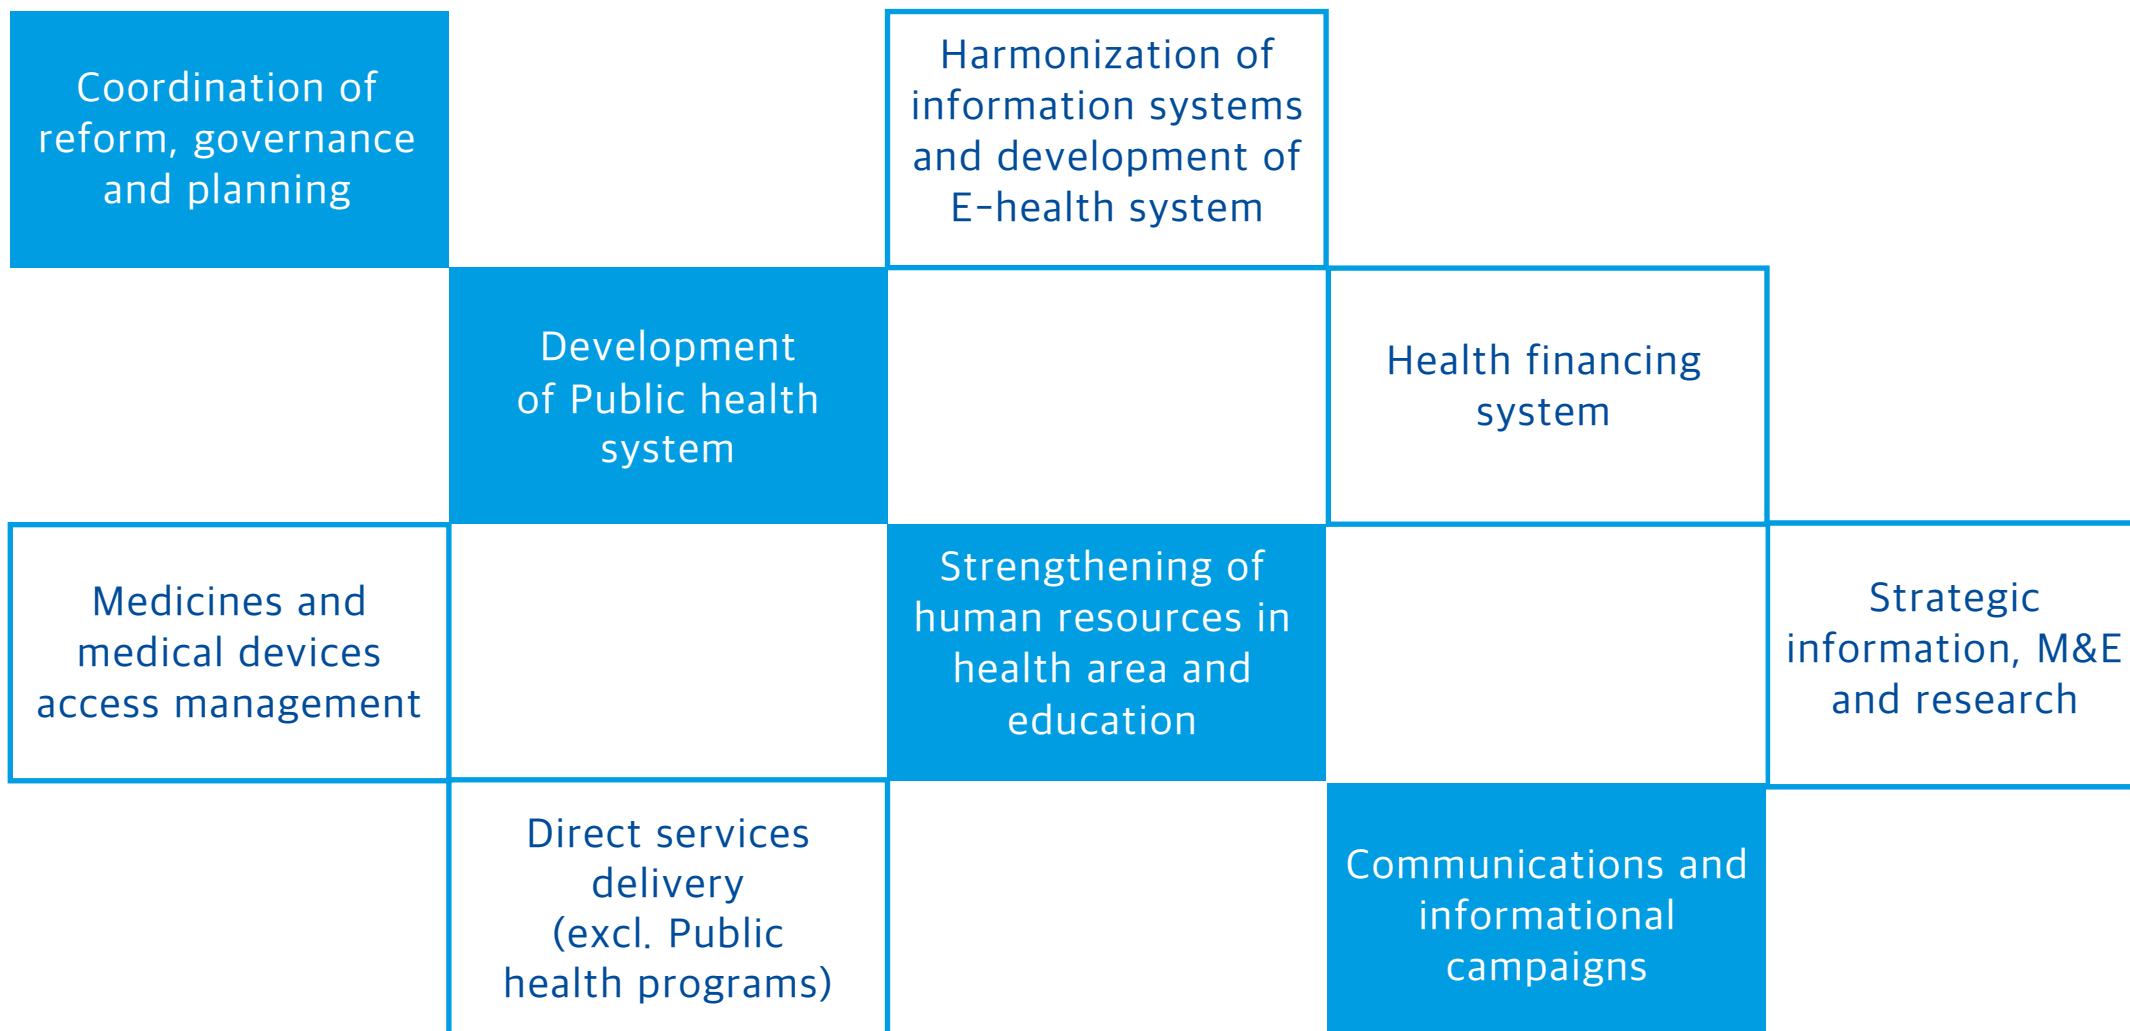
Coordination of reform, governance and planning

Harmonization of information systems and development of E-health system

Development of Public health system

Health financing system

Medicines and medical devices access management

Strengthening of human resources in health area and education

Strategic information, M&E and research

Direct services delivery (excl. Public health programs)

Communications and informational campaigns